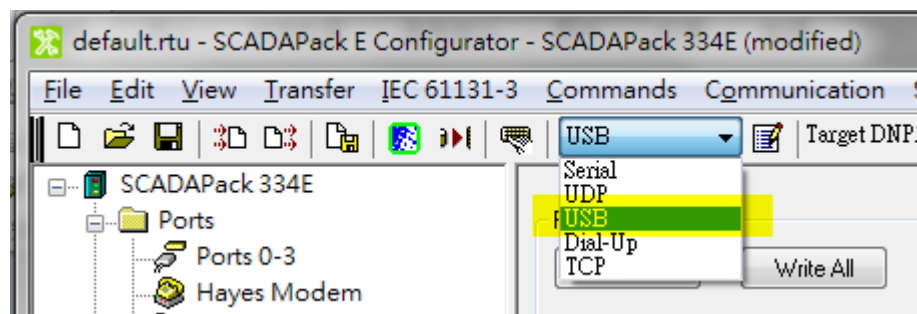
default.rtu - SCADAPack E Configurator - SCADAPack 334E (modified)

File Edit View Transfer IEC 61131-3 Commands Communication

USB

Target DNP.

SCADAPack 334E

Ports

Ports 0-3

Hayes Modem

Serial
UDP
USB
Dial-Up
TCP

Write All